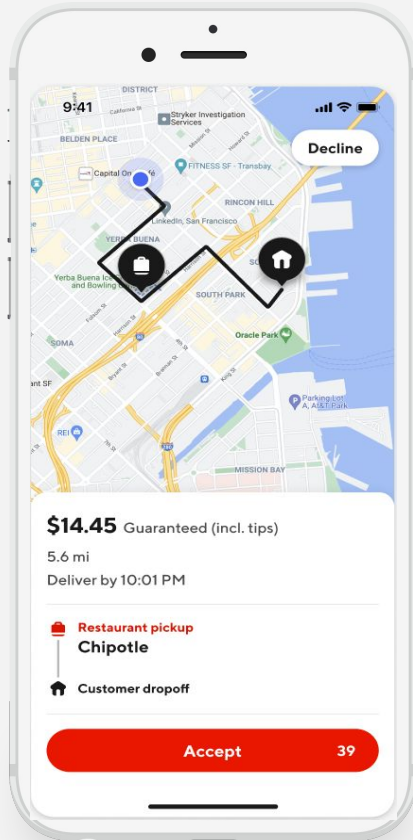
9:41

DISTRICT
California St
Stryker Investigation Services
BELDEN PLACE
Capital One Café
FITNESS SF - Transbay
Decline
RINCON HILL
LinkedIn, San Francisco
YERBA BUENA
Yerba Buena Ice and Bowling Center
SOUTH PARK
Folsom St
Harrison St
SOMA
Oracle Park
Bryant St
Brannon St
ST SF
Parking Lot A, AT&T Park
REI
MISSION BAY

$14.45 Guaranteed (incl. tips)
5.6 mi
Deliver by 10:01 PM

Restaurant pickup
Chipotle
Customer dropoff

Accept 39